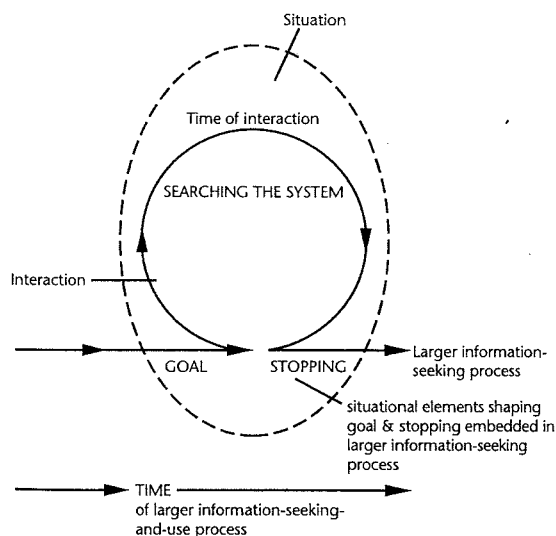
Situation

Time of interaction

SEARCHING THE SYSTEM

Interaction

GOAL

STOPPING

Larger information-seeking process

situational elements shaping goal & stopping embedded in larger information-seeking process

TIME of larger information-seeking-and-use process